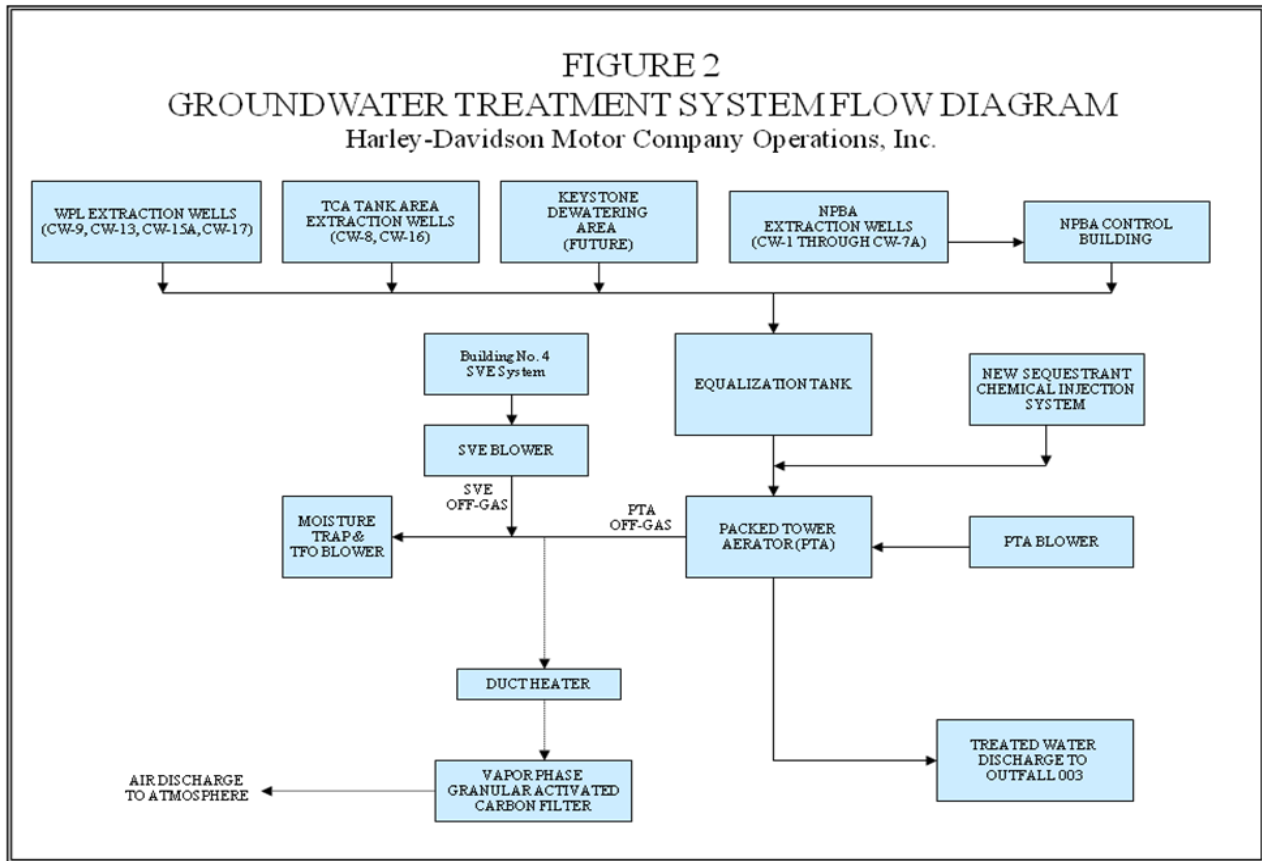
FIGURE 2
GROUNDWATER TREATMENT SYSTEM FLOW DIAGRAM
Harley-Davidson Motor Company Operations, Inc.

WPL EXTRACTION WELLS (CW-9, CW-13, CW-15A, CW-17)

TCA TANK AREA EXTRACTION WELLS (CW-8, CW-16)

KEYSTONE DEWATERING AREA (FUTURE)

NPBA EXTRACTION WELLS (CW-1 THROUGH CW-7A)

NPBA CONTROL BUILDING

Building No. 4 SVE System

SVE BLOWER

EQUALIZATION TANK

NEW SEQUESTRANT CHEMICAL INJECTION SYSTEM

SVE OFF-GAS

PTA OFF-GAS

MOISTURE TRAP & TFO BLOWER

PACKED TOWER AERATOR (PTA)

PTA BLOWER

DUCT HEATER

TREATED WATER DISCHARGE TO OUTFALL 003

AIR DISCHARGE TO ATMOSPHERE

VAPOR PHASE GRANULAR ACTIVATED CARBON FILTER